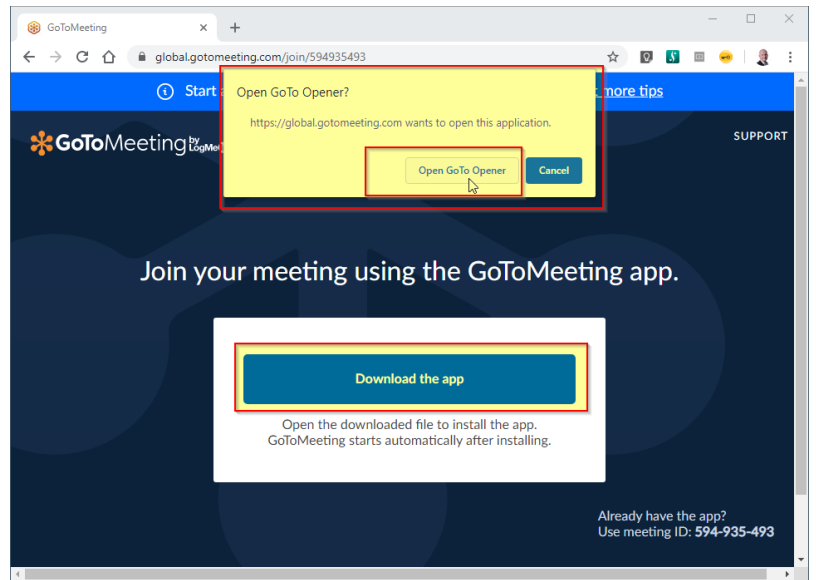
GoToMeeting
global.gotomeeting.com/join/594935493
Start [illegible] more tips
Open GoTo Opener?
https://global.gotomeeting.com wants to open this application.
Open GoTo Opener
Cancel
GoToMeeting by LogMe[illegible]
SUPPORT
Join your meeting using the GoToMeeting app.
Download the app
Open the downloaded file to install the app.
GoToMeeting starts automatically after installing.
Already have the app?
Use meeting ID: 594-935-493